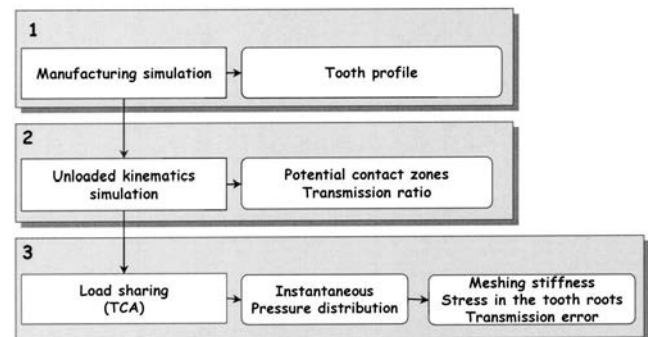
1

Manufacturing simulation

Tooth profile

2

Unloaded kinematics simulation

Potential contact zones
Transmission ratio

3

Load sharing (TCA)

Instantaneous Pressure distribution

Meshing stiffness
Stress in the tooth roots
Transmission error